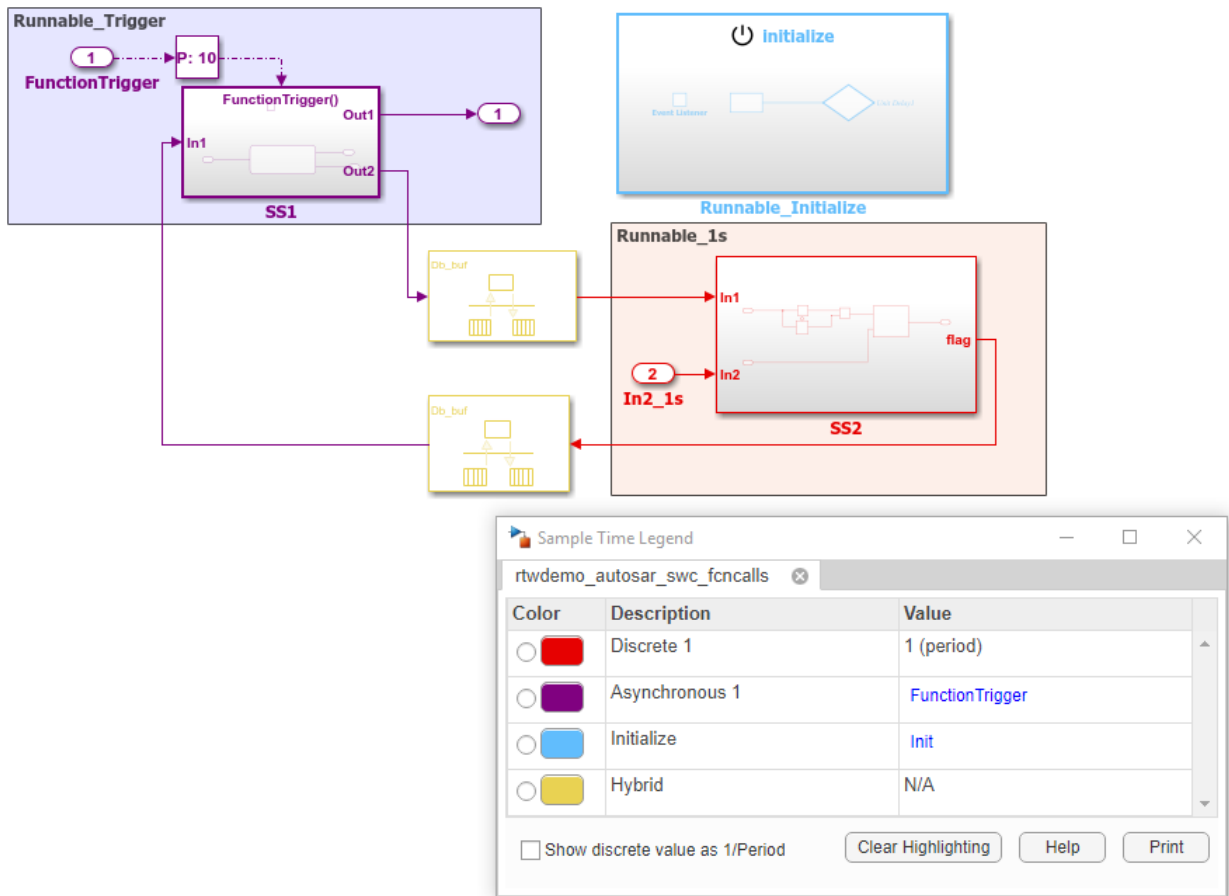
Runnable_Trigger

1
FunctionTrigger

P: 10

FunctionTrigger()

In1

Out1

Out2

SS1

1

Initialize

Event Listener

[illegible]

Runnable_Initialize

Runnable_1s

Db_buf

In1

flag

2
In2_1s

In2

SS2

Db_buf

Sample Time Legend

rtwdemo_autosar_swc_fcncalls

| Color | Description | Value |
|---|---|---|
| | Discrete 1 | 1 (period) |
| | Asynchronous 1 | FunctionTrigger |
| | Initialize | Init |
| | Hybrid | N/A |

Show discrete value as 1/Period

Clear Highlighting

Help

Print